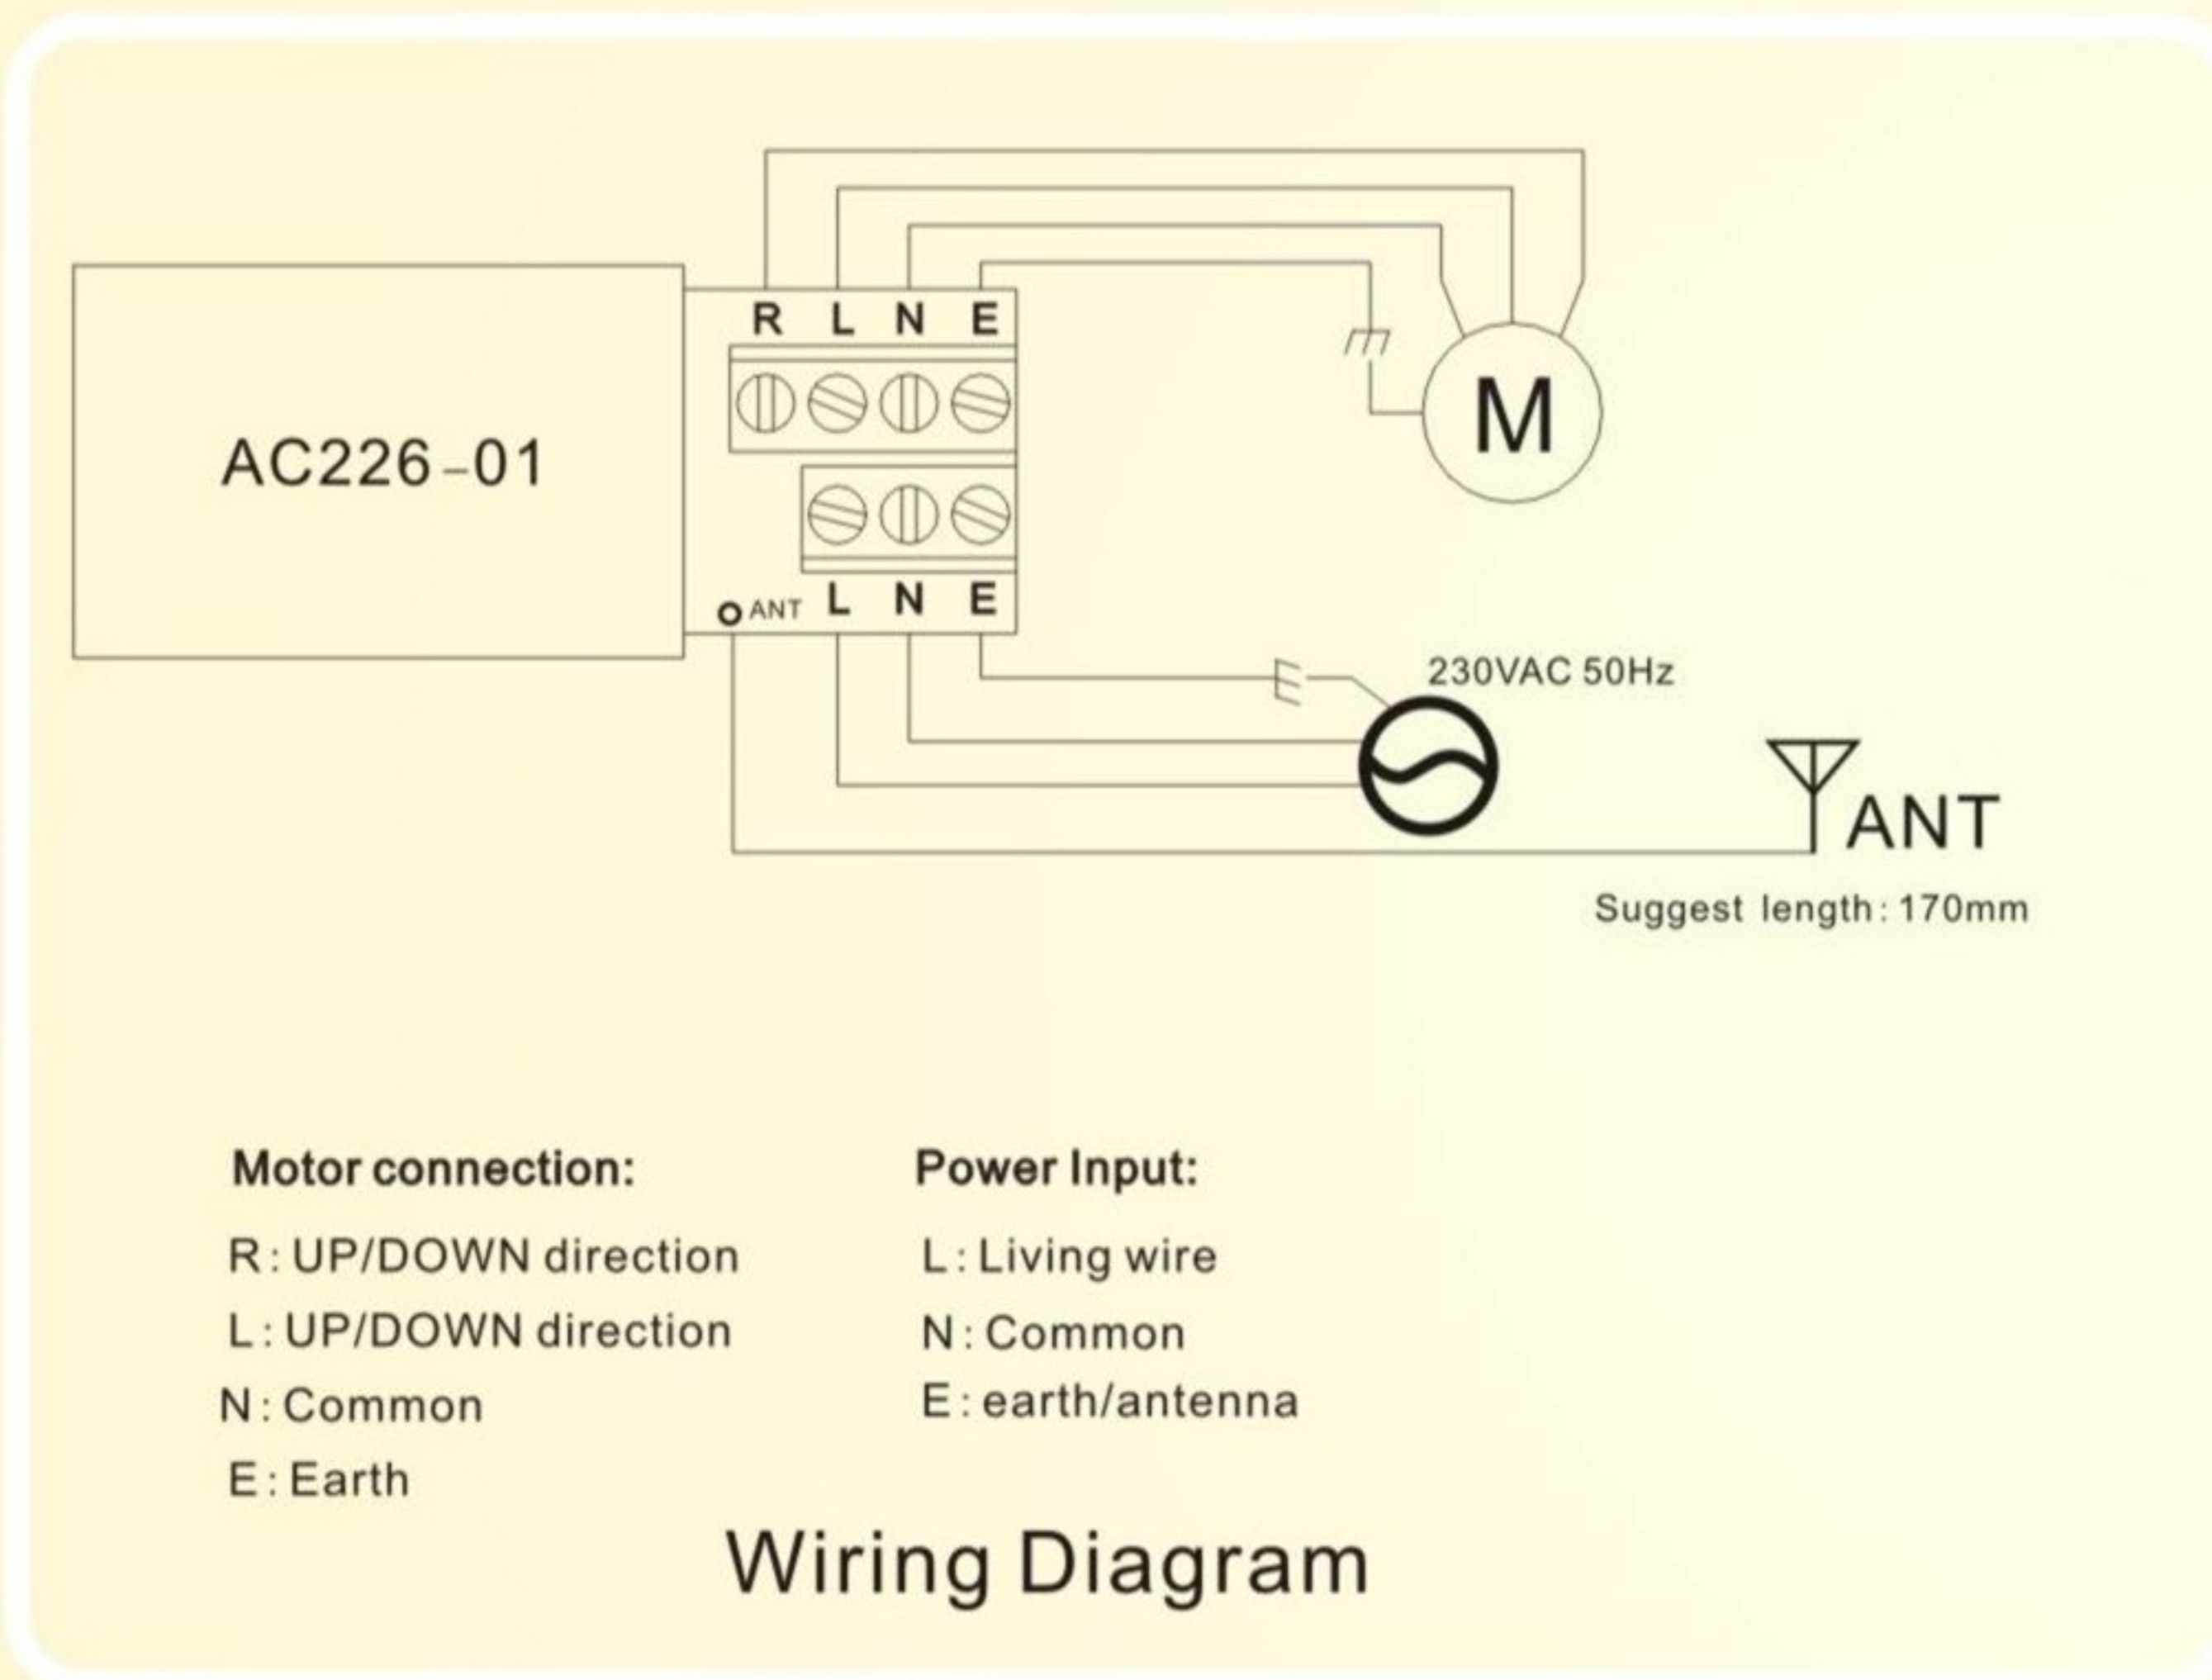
AC226-01

R L N E

M

ANT L N E

230VAC 50Hz

ANT

Suggest length: 170mm

Motor connection:

R: UP/DOWN direction

L: UP/DOWN direction

N: Common

E: Earth

Power Input:

L: Living wire

N: Common

E: earth/antenna

Wiring Diagram